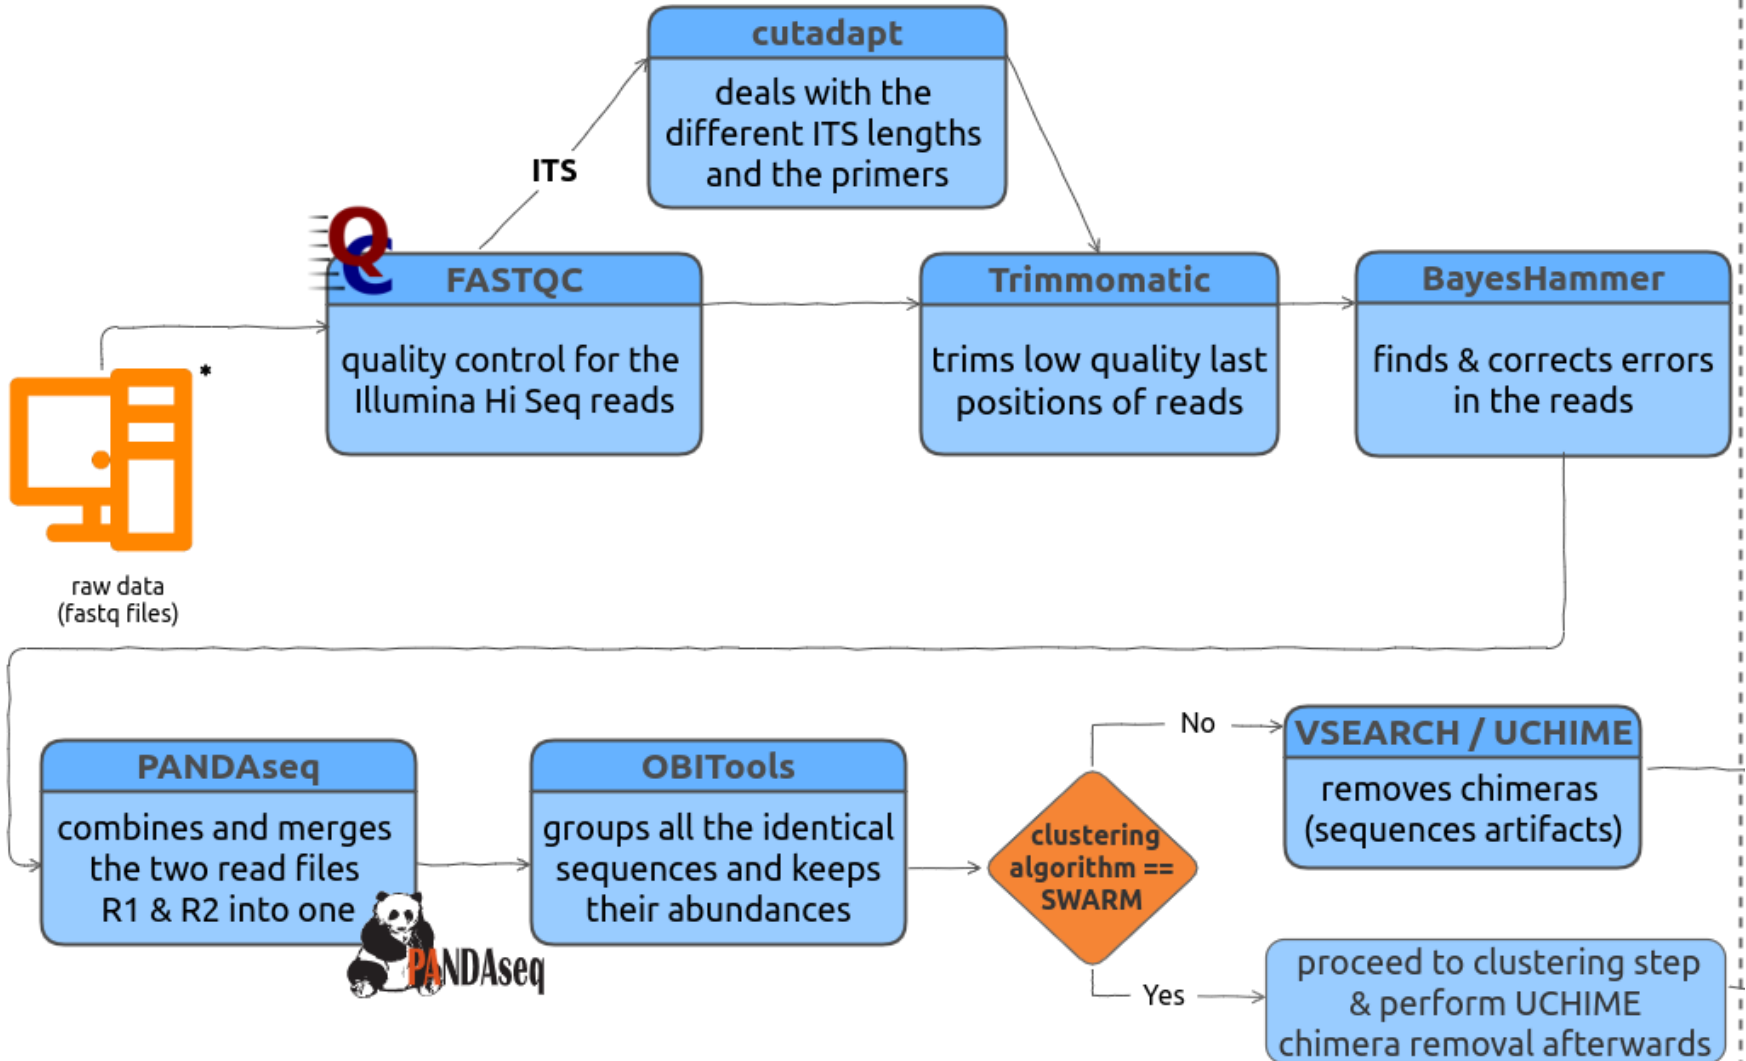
cutadapt

deals with the different ITS lengths and the primers

ITS

QC

FASTQC

quality control for the Illumina Hi Seq reads

Trimmomatic

trims low quality last positions of reads

BayesHammer

finds & corrects errors in the reads

*

raw data (fastq files)

PANDAseq

combines and merges the two read files R1 & R2 into one

PANDAseq

OBITools

groups all the identical sequences and keeps their abundances

clustering algorithm == SWARM

No

Yes

VSEARCH / UCHIME

removes chimeras (sequences artifacts)

proceed to clustering step & perform UCHIME chimera removal afterwards